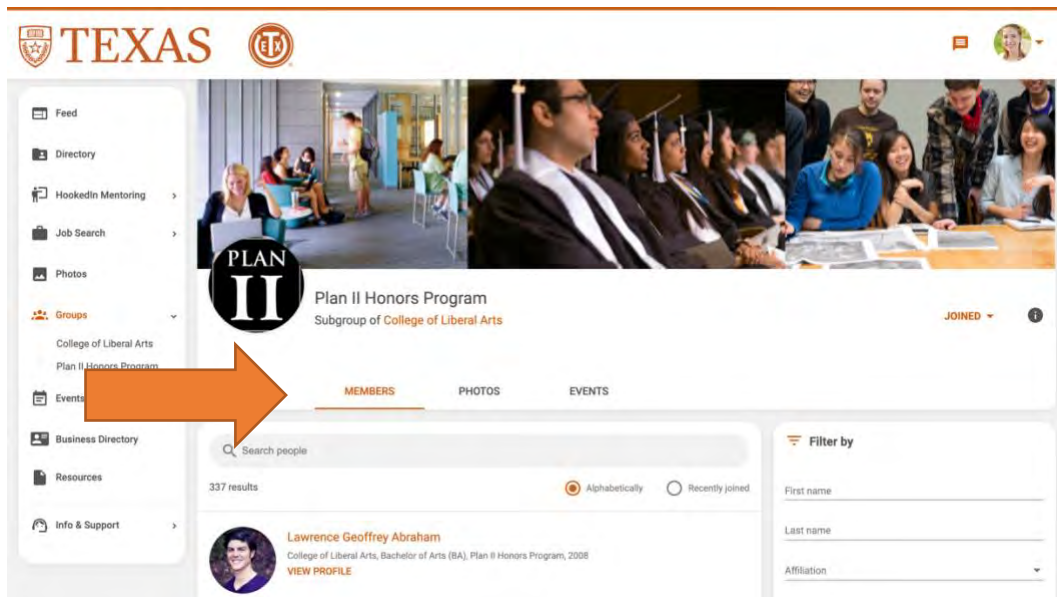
TEXAS

Feed
Directory
HookedIn Mentoring
Job Search
Photos
Groups
College of Liberal Arts
Plan II Honors Program
Events
Business Directory
Resources
Info & Support

PLAN II

Plan II Honors Program
Subgroup of College of Liberal Arts

JOINED

MEMBERS
PHOTOS
EVENTS

Search people

337 results

Alphabetically
Recently joined

Lawrence Geoffrey Abraham
College of Liberal Arts, Bachelor of Arts (BA), Plan II Honors Program, 2008
VIEW PROFILE

Filter by
First name
Last name
Affiliation